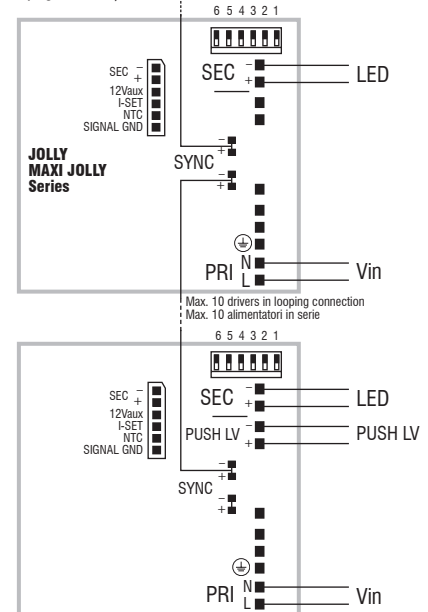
6 5 4 3 2 1

SEC –
+
12Vaux
I-SET
NTC
SIGNAL GND

SEC –
+

LED

JOLLY
MAXI JOLLY
Series

–
+
SYNC
–
+

N
PRI
L

Vin

Max. 10 drivers in looping connection
Max. 10 alimentatori in serie

6 5 4 3 2 1

SEC –
+
12Vaux
I-SET
NTC
SIGNAL GND

SEC –
+

LED

PUSH LV –
+

PUSH LV

–
+
SYNC
–
+

N
PRI
L

Vin